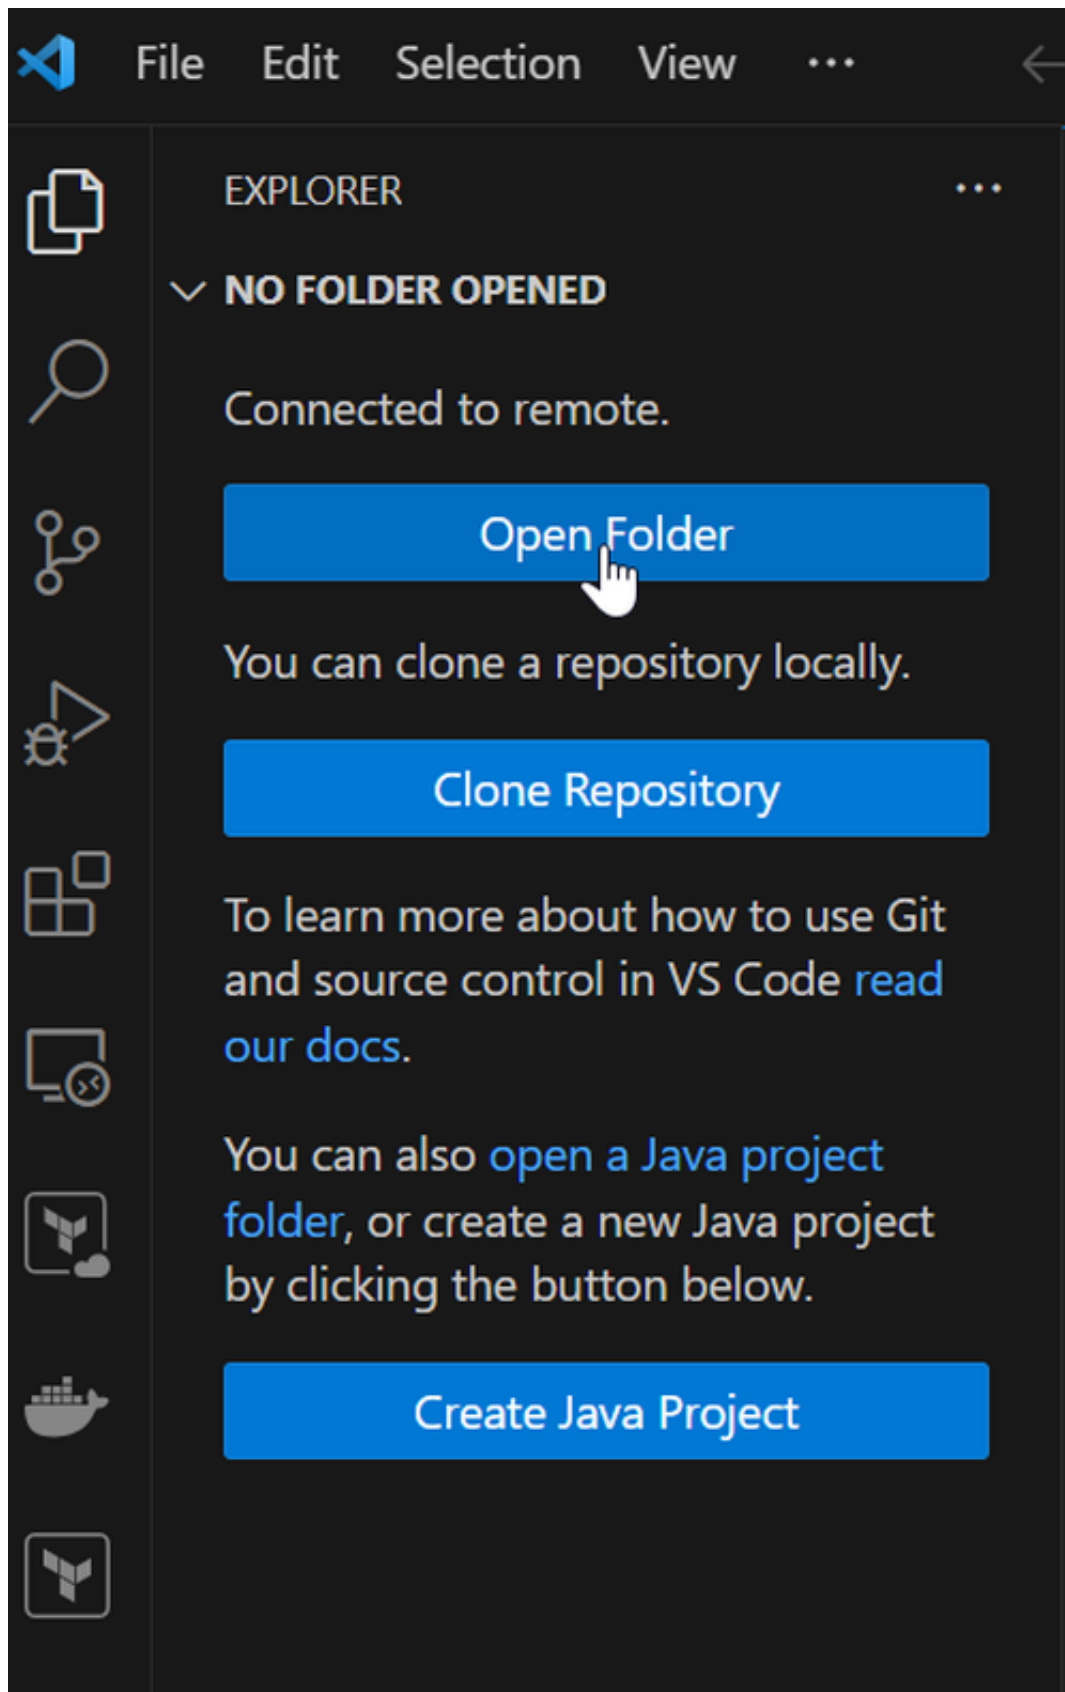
File Edit Selection View ···

EXPLORER ···

NO FOLDER OPENED

Connected to remote.

Open Folder

You can clone a repository locally.

Clone Repository

To learn more about how to use Git and source control in VS Code read our docs.

You can also open a Java project folder, or create a new Java project by clicking the button below.

Create Java Project